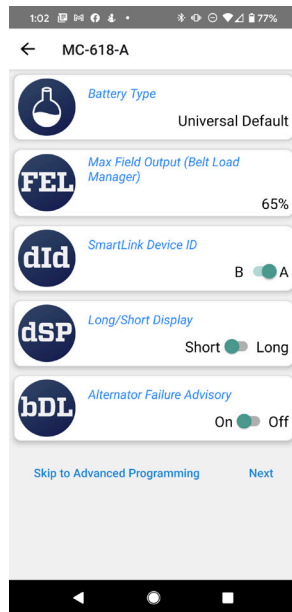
1:02 77%

MC-618-A

Battery Type
Universal Default

FEL
Max Field Output (Belt Load Manager)
65%

dId
SmartLink Device ID
B A

dSP
Long/Short Display
Short Long

bDL
Alternator Failure Advisory
On Off

Skip to Advanced Programming
Next